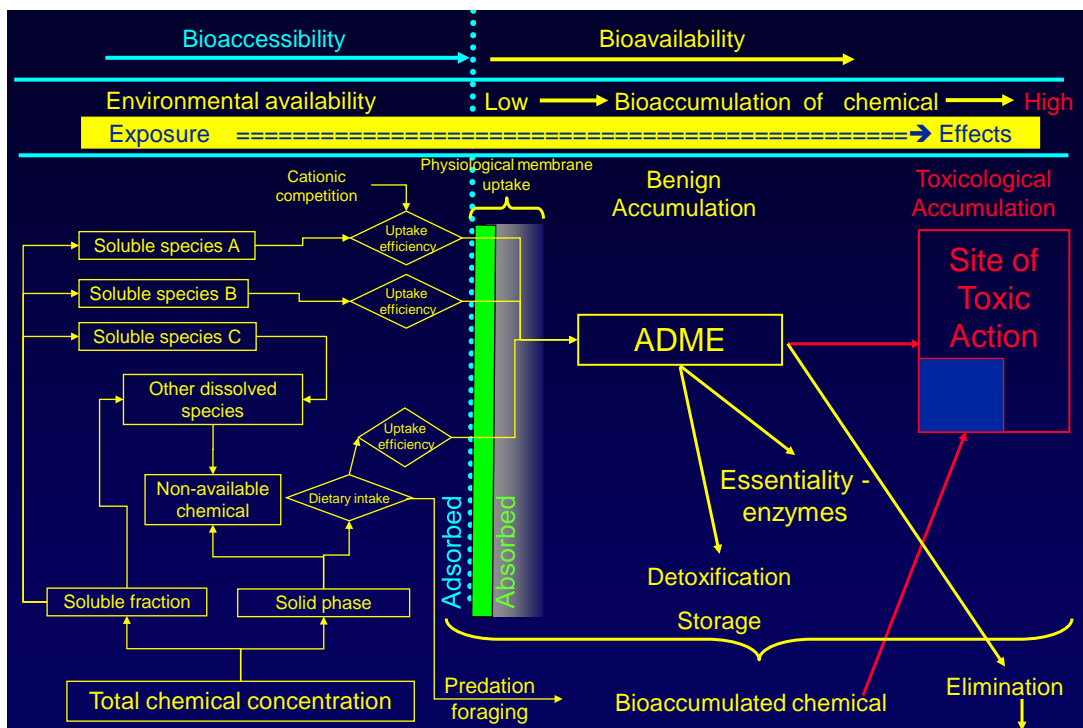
Bioaccessibility

Bioavailability

Environmental availability

Low → Bioaccumulation of chemical → High

Exposure ================================================→ Effects

Physiological membrane uptake

Cationic competition

Benign Accumulation

Toxicological Accumulation

Soluble species A

Uptake efficiency

Soluble species B

Uptake efficiency

Soluble species C

Site of Toxic Action

ADME

Other dissolved species

Uptake efficiency

Non-available chemical

Dietary intake

Adsorbed

Absorbed

Essentiality - enzymes

Detoxification

Soluble fraction

Solid phase

Storage

Total chemical concentration

Predation foraging

Bioaccumulated chemical

Elimination